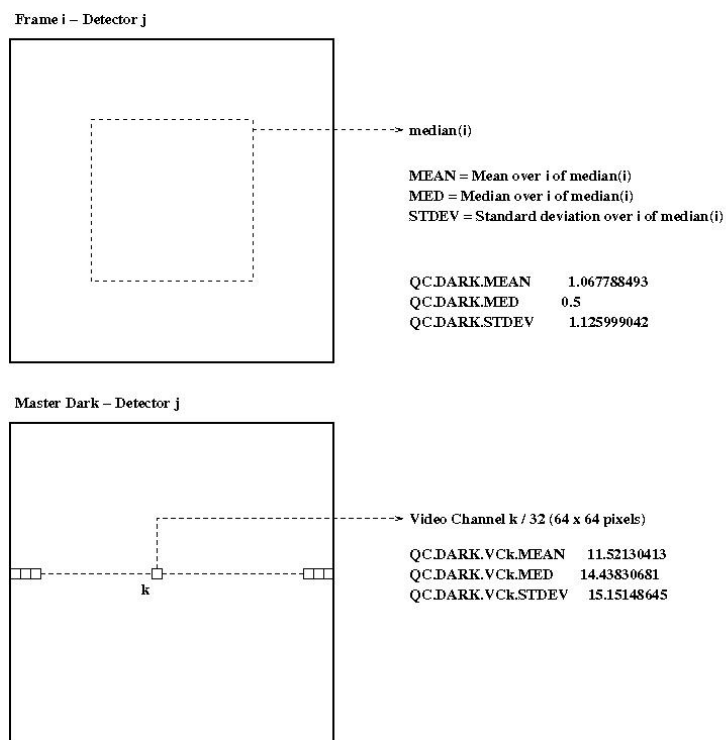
Frame i – Detector j

median(i)

MEAN = Mean over i of median(i)
MED = Median over i of median(i)
STDEV = Standard deviation over i of median(i)

QC.DARK.MEAN 1.067788493
QC.DARK.MED 0.5
QC.DARK.STDEV 1.125999042

Master Dark – Detector j

Video Channel k / 32 (64 x 64 pixels)

k

QC.DARK.VCk.MEAN 11.52130413
QC.DARK.VCk.MED 14.43830681
QC.DARK.VCk.STDEV 15.15148645